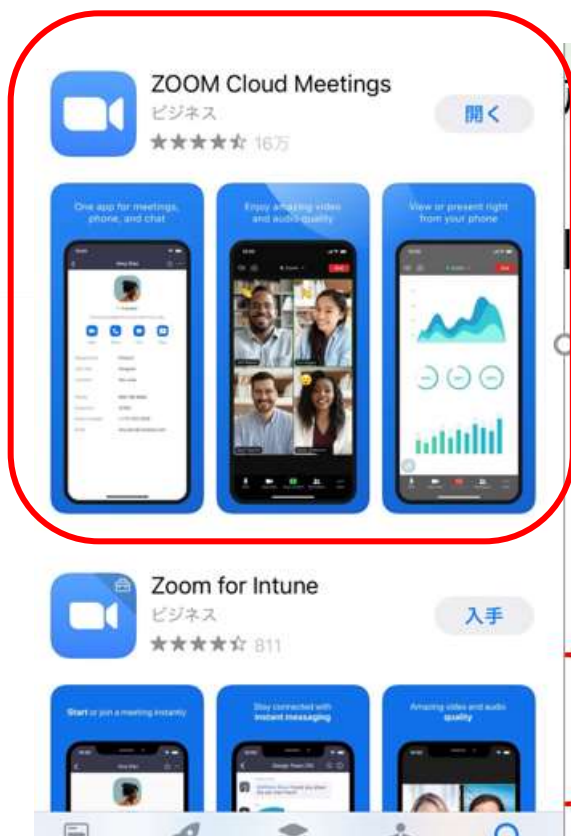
ZOOM Cloud Meetings
ビジネス
★★★★☆ 16万
開く

One app for meetings, phone, and chat

Enjoy amazing video and audio quality

View or present right from your phone

Zoom for Intune
ビジネス
★★★★☆ 811
入手

Start or join a meeting instantly

Stay connected with instant messaging

Amazing video and audio quality